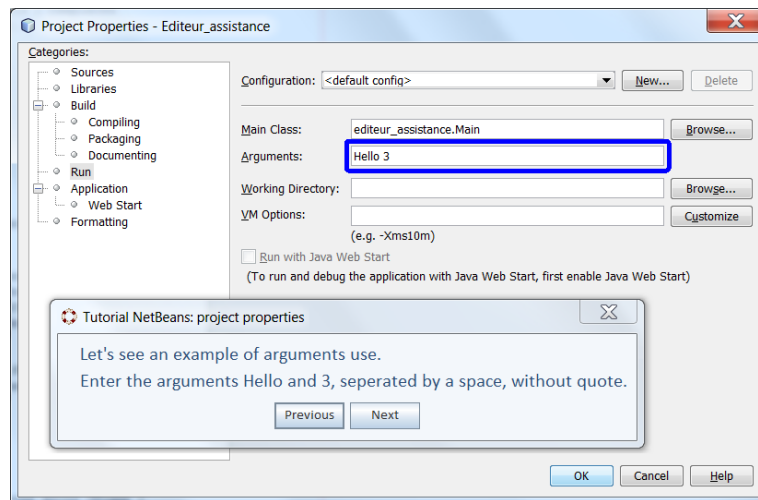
Project Properties - Editeur_assistance

Categories:

Sources
Libraries
Build
Compiling
Packaging
Documenting
Run
Application
Web Start
Formatting

Configuration: <default config>
New...
Delete

Main Class: editeur_assistance.Main
Browse...
Arguments: Hello 3
Working Directory:
Browse...
VM Options:
Customize
(e.g. -Xms10m)

Run with Java Web Start
(To run and debug the application with Java Web Start, first enable Java Web Start)

Tutorial NetBeans: project properties

Let's see an example of arguments use.
Enter the arguments Hello and 3, seperated by a space, without quote.

Previous
Next

OK
Cancel
Help